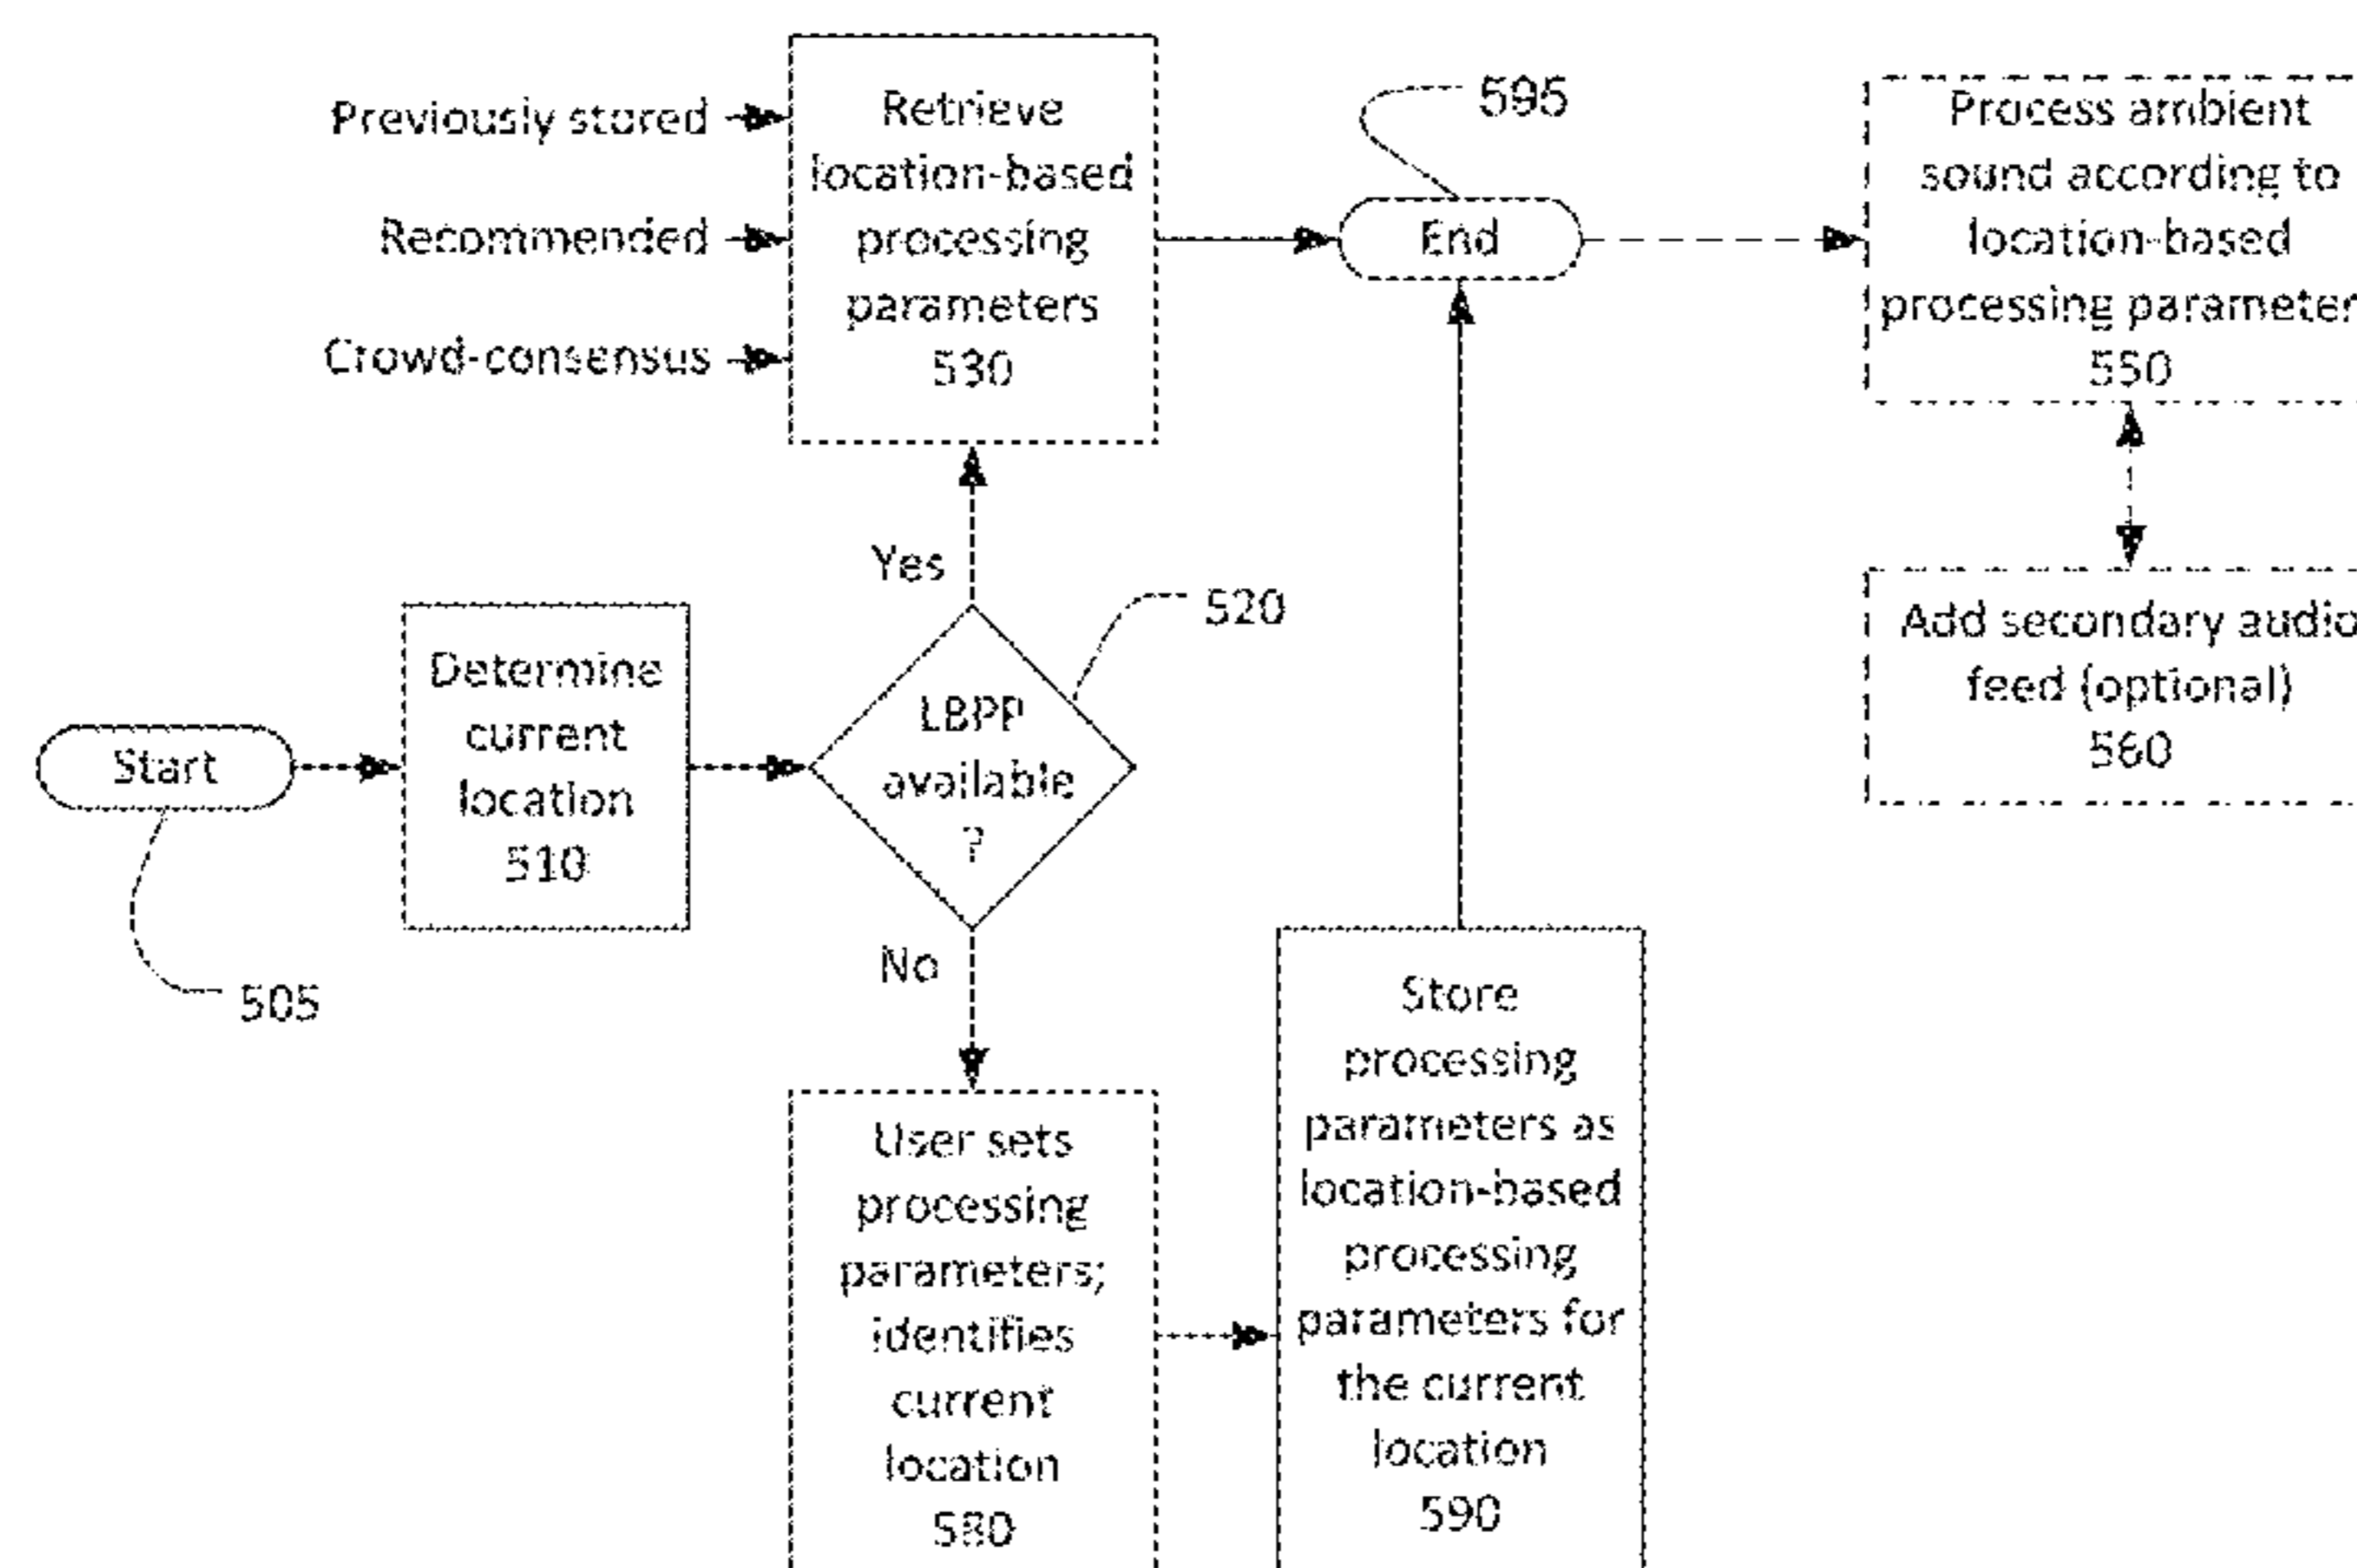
Previously stored

Recommended

Crowd-consensus

Retrieve location-based processing parameters 530

595

End

Process ambient sound according to location-based processing parameter
550

Add secondary audio feed (optional)
560

Yes

520

Start

505

Determine current location 510

LBPP available ?

No

User sets processing parameters; identifies current location 580

Store processing parameters as location-based processing parameters for the current location 590